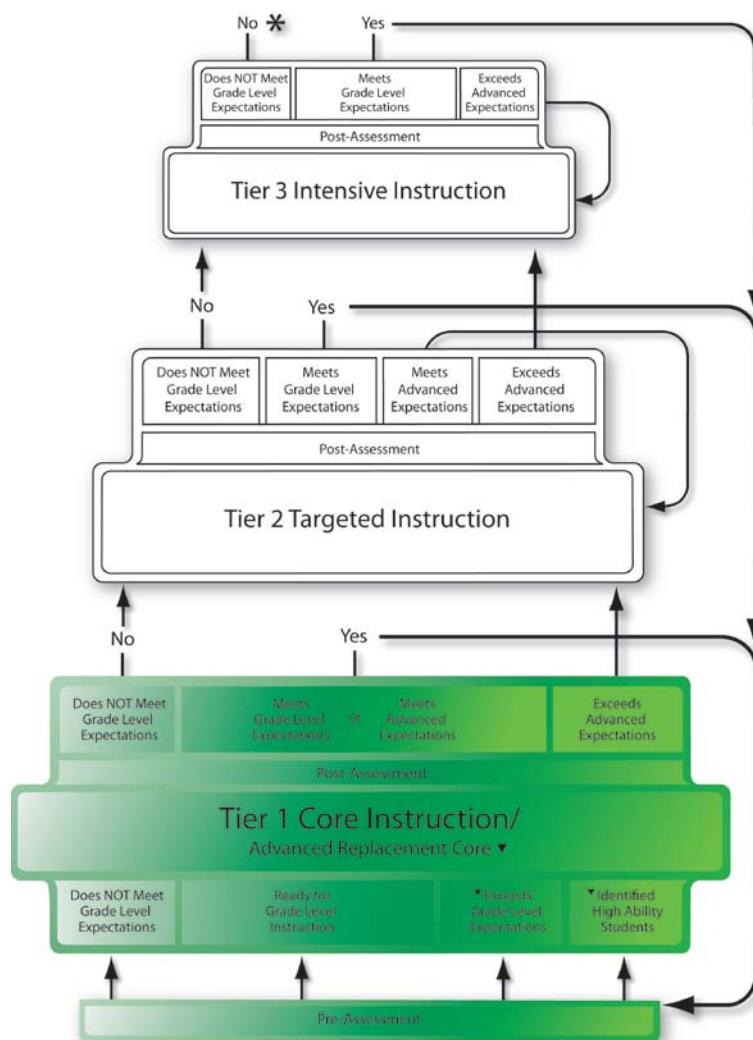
No ✱ Yes

| Does NOT Meet Grade Level Expectations | Meets Grade Level Expectations | Exceeds Advanced Expectations |
|---|---|---|

Post-Assessment

Tier 3 Intensive Instruction

No Yes

| Does NOT Meet Grade Level Expectations | Meets Grade Level Expectations | Meets Advanced Expectations | Exceeds Advanced Expectations |
|---|---|---|---|

Post-Assessment

Tier 2 Targeted Instruction

No Yes

| Does NOT Meet Grade Level Expectations | Meets Grade Level Expectations or Meets Advanced Expectations | Exceeds Advanced Expectations |
|---|---|---|

Post-Assessment

Tier 1 Core Instruction/

Advanced Replacement Core ▼

| Does NOT Meet Grade Level Expectations | Ready for Grade Level Instruction | ▼Exceeds Grade Level Expectations | ▼Identified High Ability Students |
|---|---|---|---|

Pre-Assessment